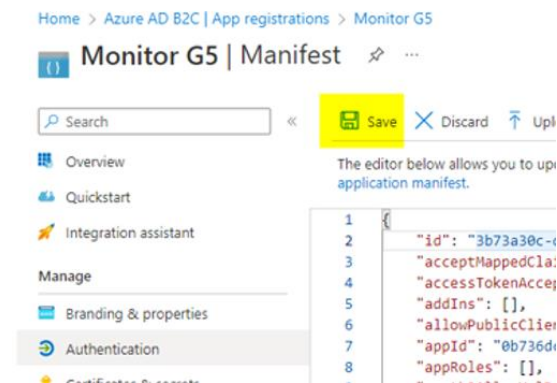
Home > Azure AD B2C | App registrations > Monitor G5

Monitor G5 | Manifest

Search

«

Save

Discard

Upl

Overview

Quickstart

Integration assistant

Manage

Branding & properties

Authentication

The editor below allows you to up

application manifest.

| | |
|---|---|
| 1 | { |
| 2 | "id": "3b73a30c-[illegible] |
| 3 | "acceptMappedCla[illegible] |
| 4 | "accessTokenAccep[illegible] |
| 5 | "addIns": [], |
| 6 | "allowPublicClie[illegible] |
| 7 | "appId": "0b736d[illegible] |
| 8 | "appRoles": [], |